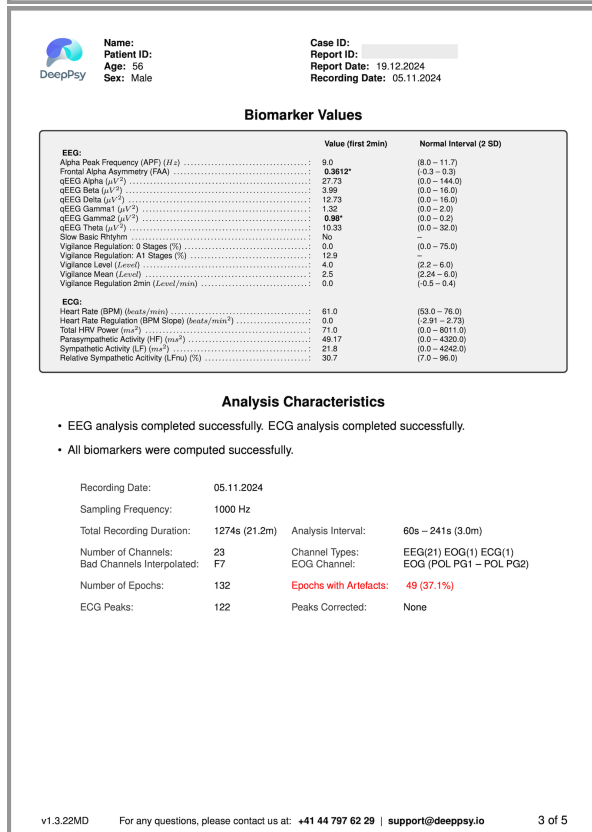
DeepPsy

**Name:**
**Patient ID:**
**Age:** 56
**Sex:** Male

**Case ID:**
**Report ID:** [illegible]
**Report Date:** 19.12.2024
**Recording Date:** 05.11.2024

**Biomarker Values**

| | Value (first 2min) | Normal Interval (2 SD) |
|---|---|---|
| **EEG:** | | |
| Alpha Peak Frequency (APF) $(Hz)$ | 9.0 | (8.0 – 11.7) |
| Frontal Alpha Asymmetry (FAA) | **0.3612*** | (-0.3 – 0.3) |
| qEEG Alpha $(\mu V^2)$ | 27.73 | (0.0 – 144.0) |
| qEEG Beta $(\mu V^2)$ | 3.99 | (0.0 – 16.0) |
| qEEG Delta $(\mu V^2)$ | 12.73 | (0.0 – 16.0) |
| qEEG Gamma1 $(\mu V^2)$ | 1.32 | (0.0 – 2.0) |
| qEEG Gamma2 $(\mu V^2)$ | **0.98*** | (0.0 – 0.2) |
| qEEG Theta $(\mu V^2)$ | 10.33 | (0.0 – 32.0) |
| Slow Basic Rhtyhm | No | – |
| Vigilance Regulation: 0 Stages (%) | 0.0 | (0.0 – 75.0) |
| Vigilance Regulation: A1 Stages (%) | 12.9 | – |
| Vigilance Level $(Level)$ | 4.0 | (2.2 – 6.0) |
| Vigilance Mean $(Level)$ | 2.5 | (2.24 – 6.0) |
| Vigilance Regulation 2min $(Level/min)$ | 0.0 | (-0.5 – 0.4) |
| **ECG:** | | |
| Heart Rate (BPM) $(beats/min)$ | 61.0 | (53.0 – 76.0) |
| Heart Rate Regulation (BPM Slope) $(beats/min^2)$ | 0.0 | (-2.91 – 2.73) |
| Total HRV Power $(ms^2)$ | 71.0 | (0.0 – 8011.0) |
| Parasympathetic Activity (HF) $(ms^2)$ | 49.17 | (0.0 – 4320.0) |
| Sympathetic Activity (LF) $(ms^2)$ | 21.8 | (0.0 – 4242.0) |
| Relative Sympathetic Acitivity (LFnu) (%) | 30.7 | (7.0 – 96.0) |

**Analysis Characteristics**

• EEG analysis completed successfully. ECG analysis completed successfully.

• All biomarkers were computed successfully.

| | | | |
|---|---|---|---|
| Recording Date: | 05.11.2024 | | |
| Sampling Frequency: | 1000 Hz | | |
| Total Recording Duration: | 1274s (21.2m) | Analysis Interval: | 60s – 241s (3.0m) |
| Number of Channels: | 23 | Channel Types: | EEG(21) EOG(1) ECG(1) |
| Bad Channels Interpolated: | F7 | EOG Channel: | EOG (POL PG1 – POL PG2) |
| Number of Epochs: | 132 | Epochs with Artefacts: | 49 (37.1%) |
| ECG Peaks: | 122 | Peaks Corrected: | None |

v1.3.22MD For any questions, please contact us at: **+41 44 797 62 29** | **support@deeppsy.io** 3 of 5